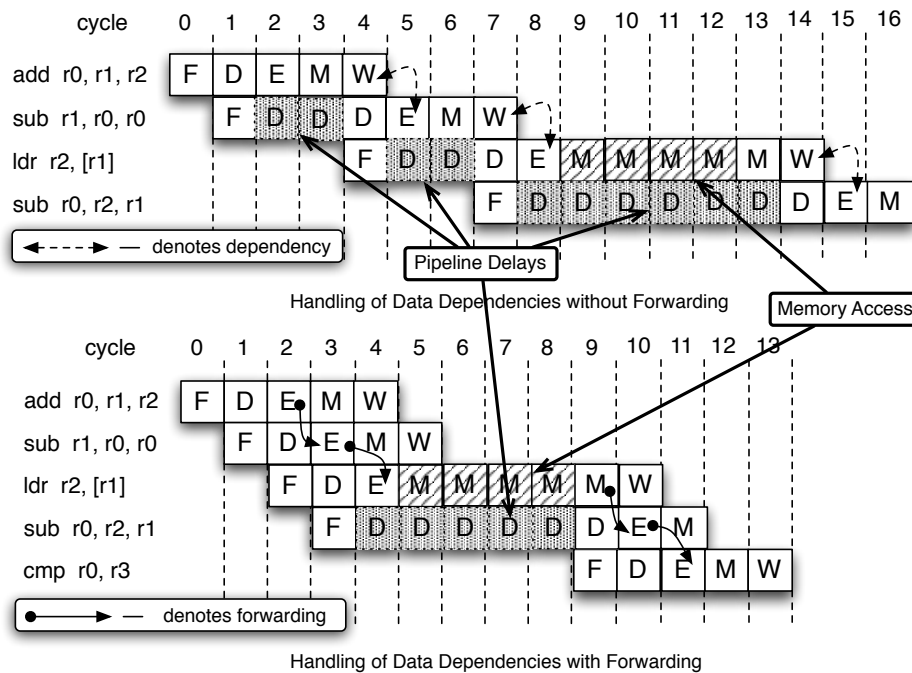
cycle 0 1 2 3 4 5 6 7 8 9 10 11 12 13 14 15 16

add r0, r1, r2 F D E M W

sub r1, r0, r0 F D D D E M W

ldr r2, [r1] F D D D E M M M M M W

sub r0, r2, r1 F D D D D D D D D E M

— denotes dependency

Pipeline Delays

Handling of Data Dependencies without Forwarding

Memory Access

cycle 0 1 2 3 4 5 6 7 8 9 10 11 12 13

add r0, r1, r2 F D E M W

sub r1, r0, r0 F D E M W

ldr r2, [r1] F D E M M M M M W

sub r0, r2, r1 F D D D D D D D E M

cmp r0, r3 F D E M W

— denotes forwarding

Handling of Data Dependencies with Forwarding